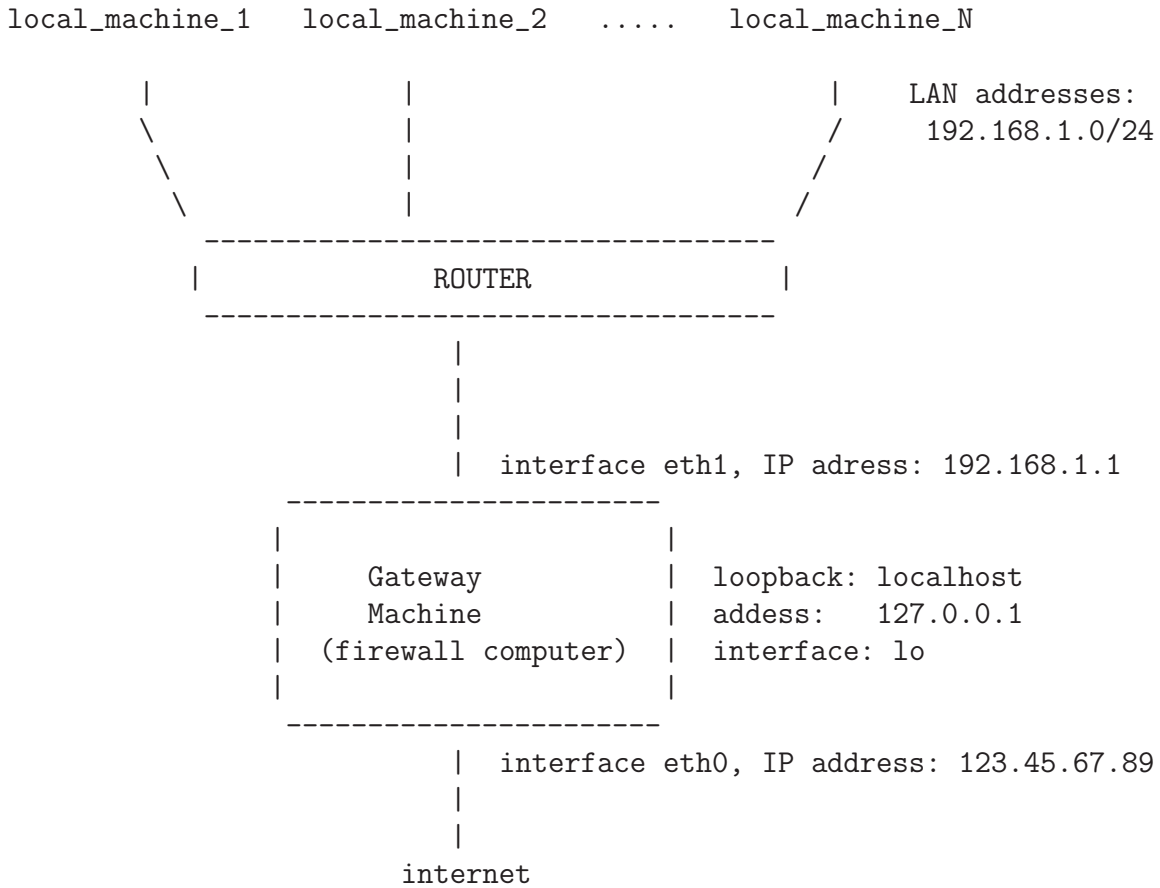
local_machine_1 local_machine_2 ..... local_machine_N

LAN addresses:
192.168.1.0/24

ROUTER

interface eth1, IP adress: 192.168.1.1

Gateway
Machine
(firewall computer)

loopback: localhost
addess: 127.0.0.1
interface: lo

interface eth0, IP address: 123.45.67.89

internet